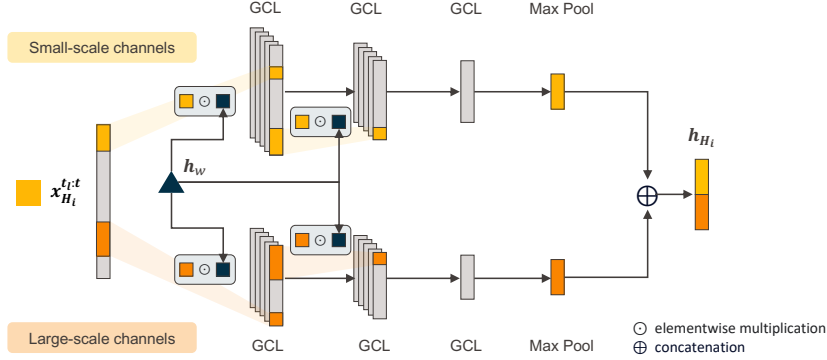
GCL GCL GCL Max Pool

Small-scale channels

$\odot$

$\odot$

$h_w$

$x_{H_i}^{t_l:t}$

$h_{H_i}$

$\oplus$

$\odot$

$\odot$

Large-scale channels

GCL GCL GCL Max Pool

$\odot$ elementwise multiplication
$\oplus$ concatenation